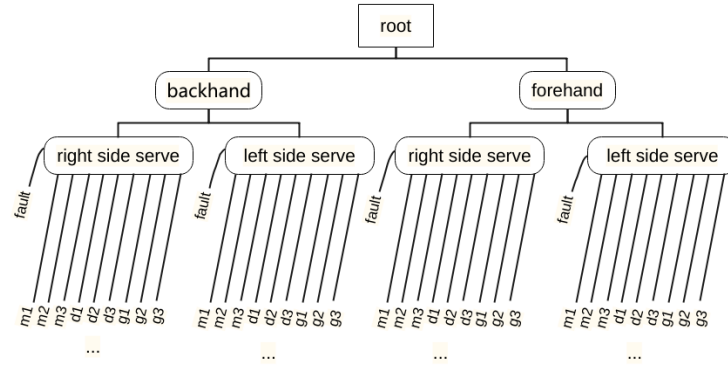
root

backhand

forehand

right side serve

left side serve

right side serve

left side serve

fault

m1 m2 m3 d1 d2 d3 g1 g2 g3

...

fault

m1 m2 m3 d1 d2 d3 g1 g2 g3

...

fault

m1 m2 m3 d1 d2 d3 g1 g2 g3

...

fault

m1 m2 m3 d1 d2 d3 g1 g2 g3

...